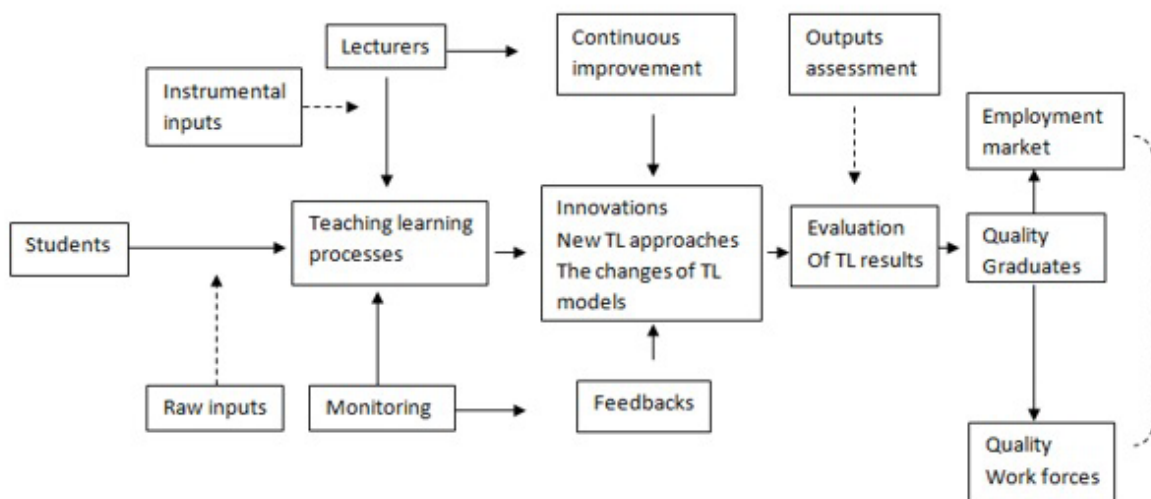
Lecturers

Continuous improvement

Outputs assessment

Instrumental inputs

Employment market

Students

Teaching learning processes

Innovations
New TL approaches
The changes of TL models

Evaluation
Of TL results

Quality Graduates

Raw inputs

Monitoring

Feedbacks

Quality
Work forces